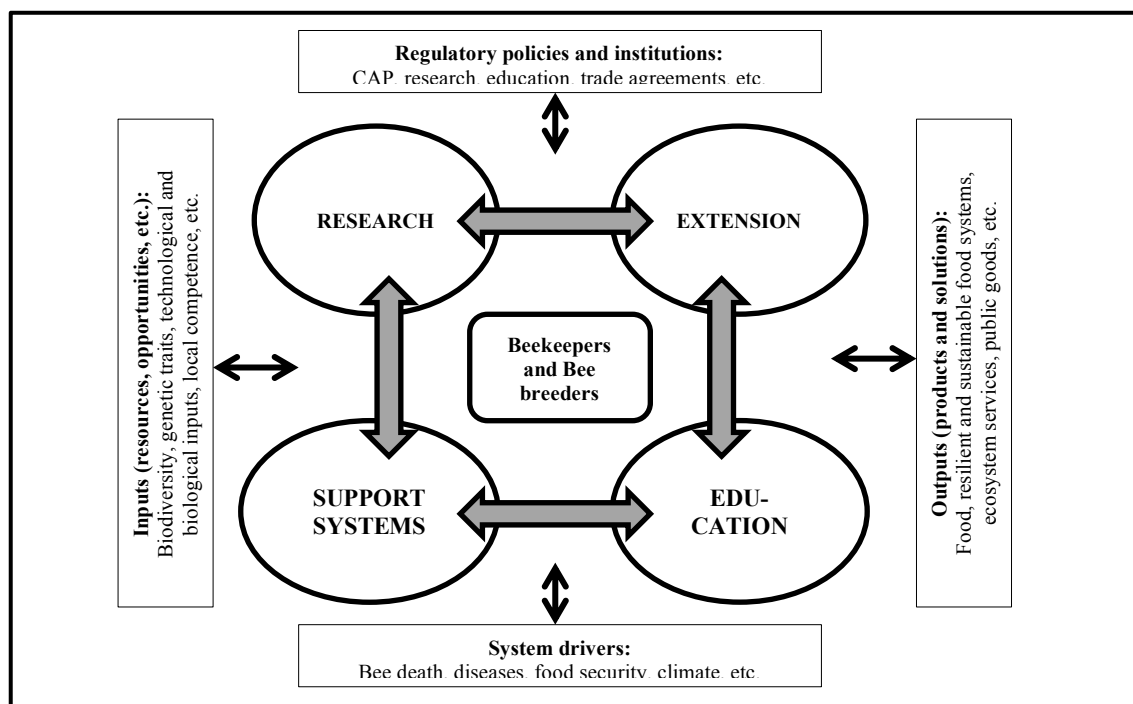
Regulatory policies and institutions:
CAP, research, education, trade agreements, etc.

Inputs (resources, opportunities, etc.):
Biodiversity, genetic traits, technological and biological inputs, local competence, etc.

RESEARCH

EXTENSION

Beekeepers and Bee breeders

SUPPORT SYSTEMS

EDU-CATION

Outputs (products and solutions):
Food, resilient and sustainable food systems, ecosystem services, public goods, etc.

System drivers:
Bee death, diseases, food security, climate, etc.